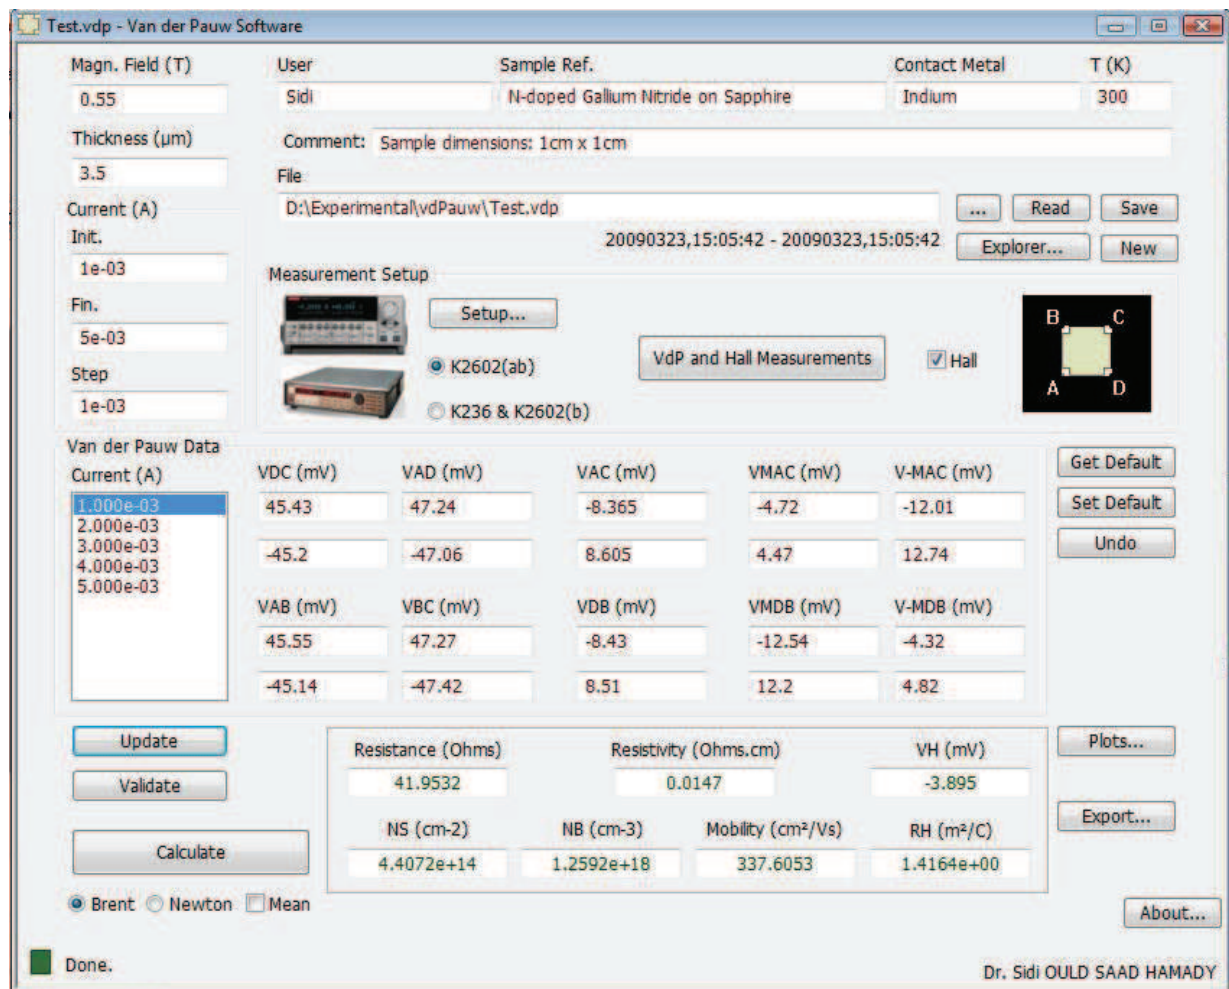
Test.vdp - Van der Pauw Software

Magn. Field (T)
0.55

User
Sidi

Sample Ref.
N-doped Gallium Nitride on Sapphire

Contact Metal
Indium

T (K)
300

Thickness (µm)
3.5

Comment: Sample dimensions: 1cm x 1cm

File
D:\Experimental\vdPauw\Test.vdp

... Read Save

20090323,15:05:42 - 20090323,15:05:42

Explorer... New

Current (A)
Init.
1e-03
Fin.
5e-03
Step
1e-03

Measurement Setup

Setup...

K2602(ab)

K236 & K2602(b)

VdP and Hall Measurements

Hall

B C
A D

Van der Pauw Data
Current (A)
1.000e-03
2.000e-03
3.000e-03
4.000e-03
5.000e-03

| VDC (mV) | VAD (mV) | VAC (mV) | VMAC (mV) | V-MAC (mV) |
|---|---|---|---|---|
| 45.43 | 47.24 | -8.365 | -4.72 | -12.01 |
| -45.2 | -47.06 | 8.605 | 4.47 | 12.74 |

| VAB (mV) | VBC (mV) | VDB (mV) | VMDB (mV) | V-MDB (mV) |
|---|---|---|---|---|
| 45.55 | 47.27 | -8.43 | -12.54 | -4.32 |
| -45.14 | -47.42 | 8.51 | 12.2 | 4.82 |

Get Default
Set Default
Undo

Update
Validate
Calculate

Brent Newton Mean

| Resistance (Ohms) | Resistivity (Ohms.cm) | VH (mV) |
|---|---|---|
| 41.9532 | 0.0147 | -3.895 |

| NS (cm-2) | NB (cm-3) | Mobility (cm²/Vs) | RH (m²/C) |
|---|---|---|---|
| 4.4072e+14 | 1.2592e+18 | 337.6053 | 1.4164e+00 |

Plots...
Export...
About...

Done.

Dr. Sidi OULD SAAD HAMADY